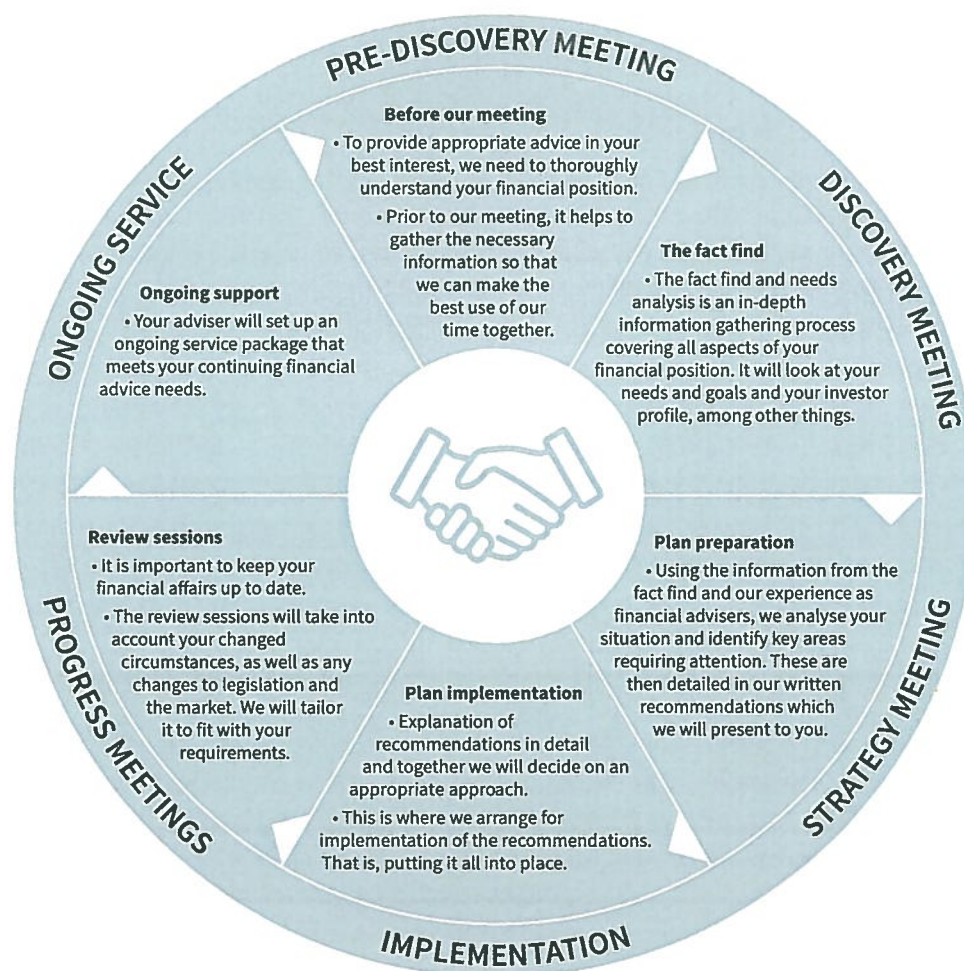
PRE-DISCOVERY MEETING

Before our meeting

• To provide appropriate advice in your best interest, we need to thoroughly understand your financial position.

• Prior to our meeting, it helps to gather the necessary information so that we can make the best use of our time together.

DISCOVERY MEETING

The fact find

• The fact find and needs analysis is an in-depth information gathering process covering all aspects of your financial position. It will look at your needs and goals and your investor profile, among other things.

STRATEGY MEETING

Plan preparation

• Using the information from the fact find and our experience as financial advisers, we analyse your situation and identify key areas requiring attention. These are then detailed in our written recommendations which we will present to you.

IMPLEMENTATION

Plan implementation

• Explanation of recommendations in detail and together we will decide on an appropriate approach.

• This is where we arrange for implementation of the recommendations. That is, putting it all into place.

PROGRESS MEETINGS

Review sessions

• It is important to keep your financial affairs up to date.

• The review sessions will take into account your changed circumstances, as well as any changes to legislation and the market. We will tailor it to fit with your requirements.

ONGOING SERVICE

Ongoing support

• Your adviser will set up an ongoing service package that meets your continuing financial advice needs.